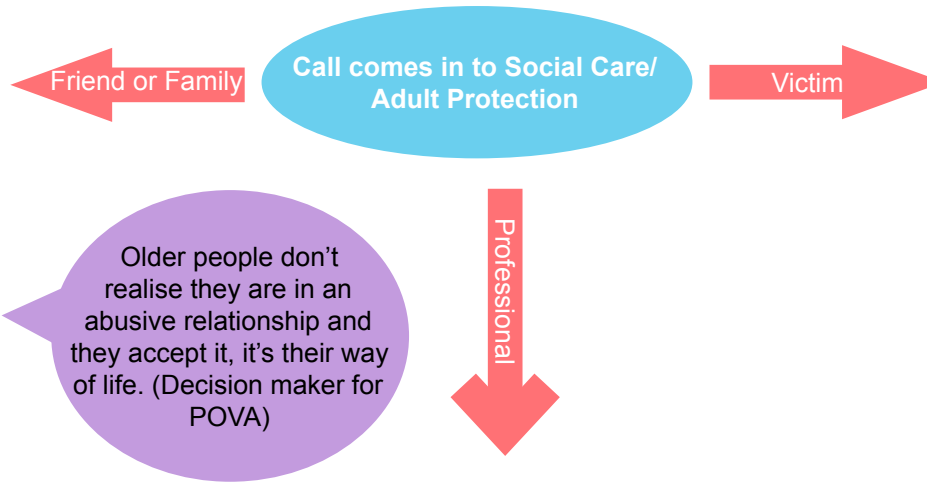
Friend or Family

Call comes in to Social Care/ Adult Protection

Victim

Professional

Older people don’t realise they are in an abusive relationship and they accept it, it’s their way of life. (Decision maker for POVA)